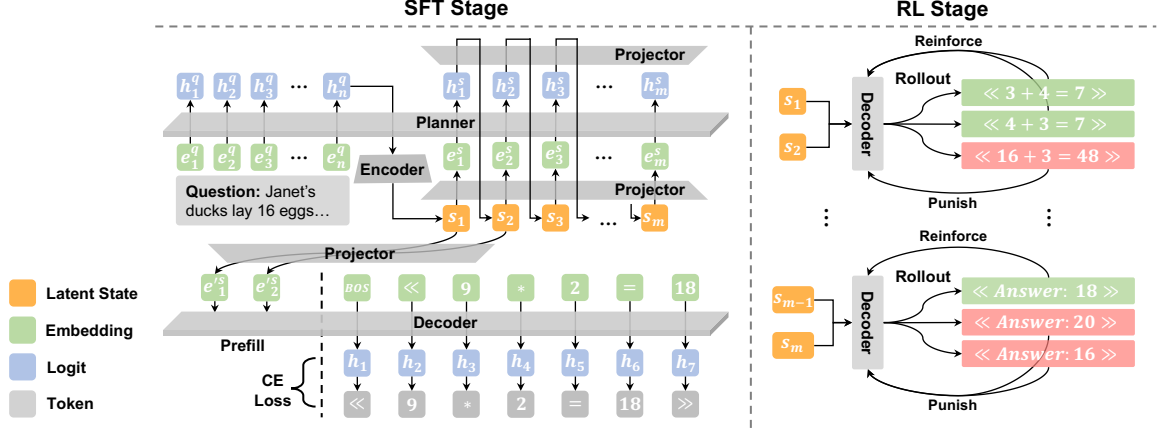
SFT Stage

RL Stage

Projector

$h_1^q$ $h_2^q$ $h_3^q$ ··· $h_n^q$

$h_1^s$ $h_2^s$ $h_3^s$ ··· $h_m^s$

Planner

$e_1^q$ $e_2^q$ $e_3^q$ ··· $e_n^q$

Encoder

$e_1^s$ $e_2^s$ $e_3^s$ ··· $e_m^s$

Projector

Question: Janet's ducks lay 16 eggs…

$s_1$ $s_2$ $s_3$ ··· $s_m$

Projector

$e'^s_1$ $e'^s_2$

BOS ≪ 9 * 2 = 18

Decoder

Prefill

$h_1$ $h_2$ $h_3$ $h_4$ $h_5$ $h_6$ $h_7$

CE Loss

≪ 9 * 2 = 18 ≫

Latent State

Embedding

Logit

Token

Reinforce

Rollout

$s_1$

$s_2$

Decoder

$\ll 3+4=7 \gg$

$\ll 4+3=7 \gg$

$\ll 16+3=48 \gg$

Punish

⋮ ⋮

Reinforce

Rollout

$s_{m-1}$

$s_m$

Decoder

$\ll Answer: 18 \gg$

$\ll Answer: 20 \gg$

$\ll Answer: 16 \gg$

Punish